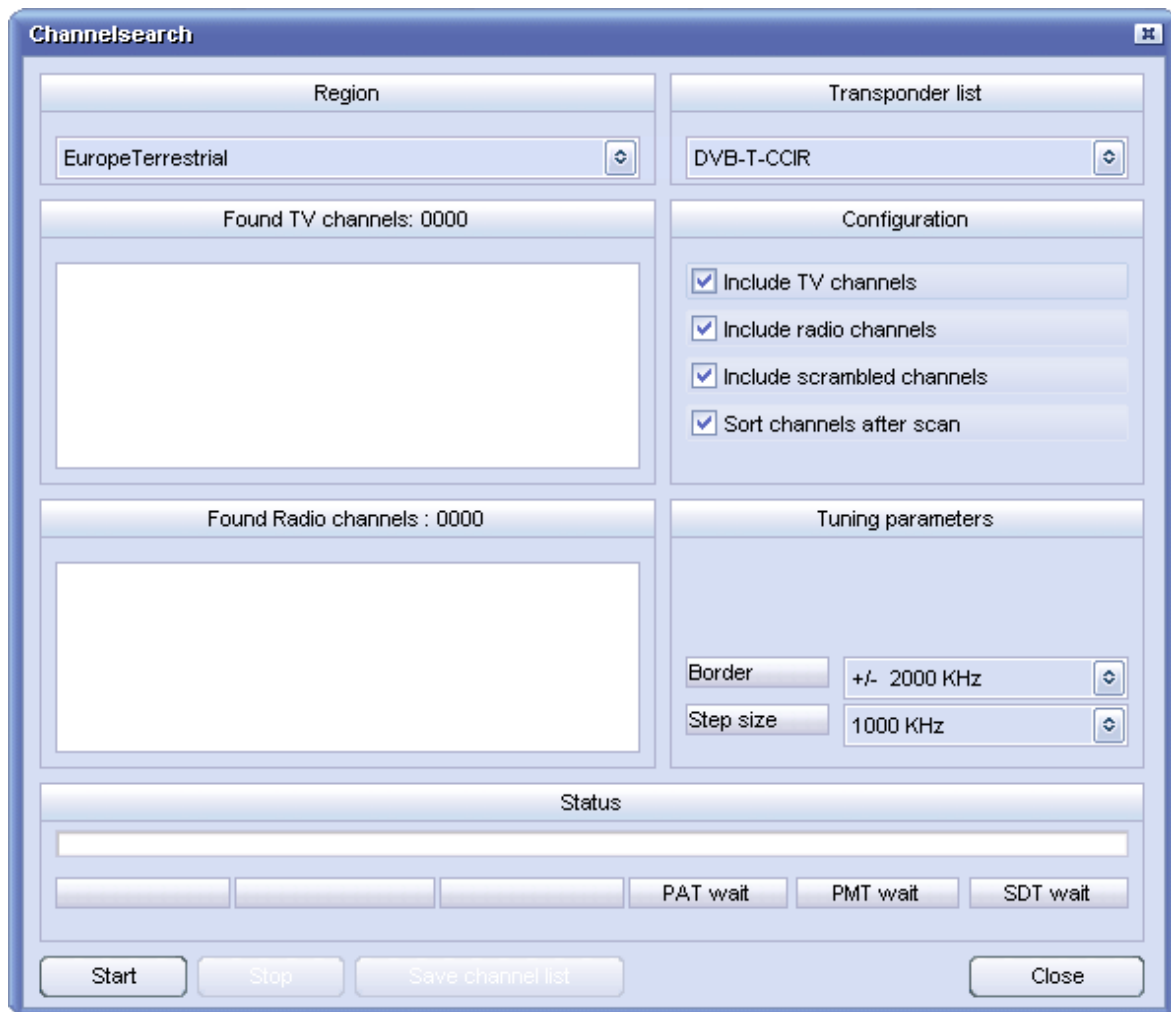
Channelsearch

Region

EuropeTerrestrial

Transponder list

DVB-T-CCIR

Found TV channels: 0000

Configuration

Include TV channels

Include radio channels

Include scrambled channels

Sort channels after scan

Found Radio channels : 0000

Tuning parameters

Border

+/- 2000 KHz

Step size

1000 KHz

Status

PAT wait

PMT wait

SDT wait

Start

Stop

Save channel list

Close